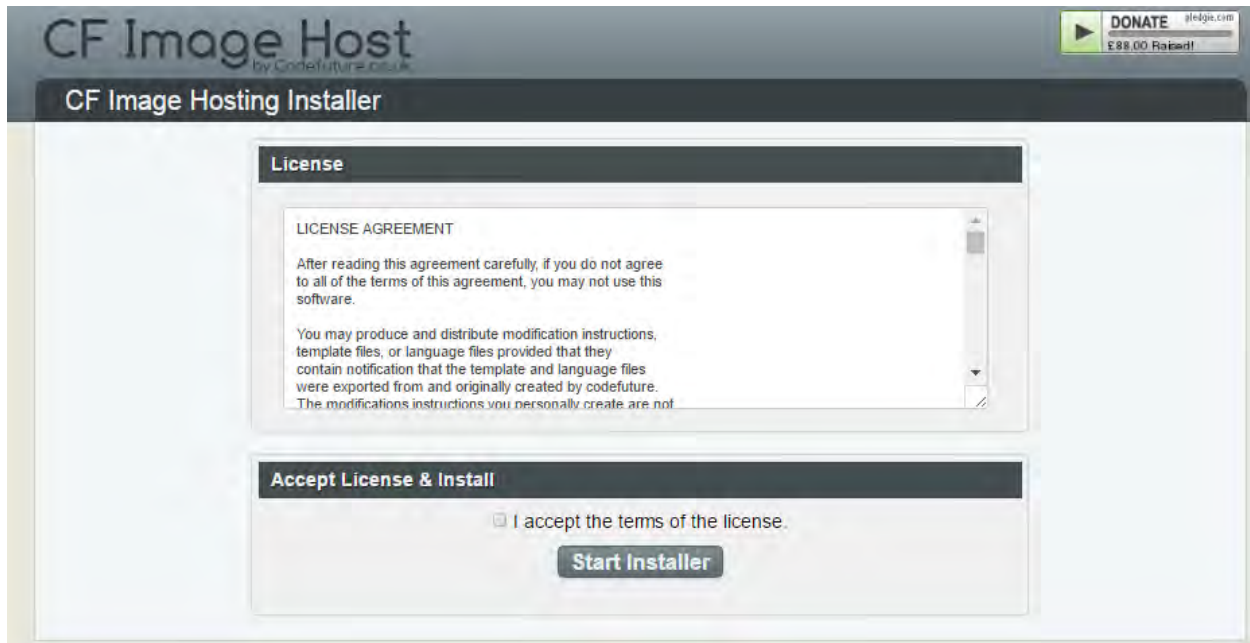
CF Image Host
by Codefuture.co.uk

DONATE pledgie.com
£88.00 Raised!

CF Image Hosting Installer

License

LICENSE AGREEMENT

After reading this agreement carefully, if you do not agree to all of the terms of this agreement, you may not use this software.

You may produce and distribute modification instructions, template files, or language files provided that they contain notification that the template and language files were exported from and originally created by codefuture. The modifications instructions you personally create are not

Accept License & Install

I accept the terms of the license.

Start Installer